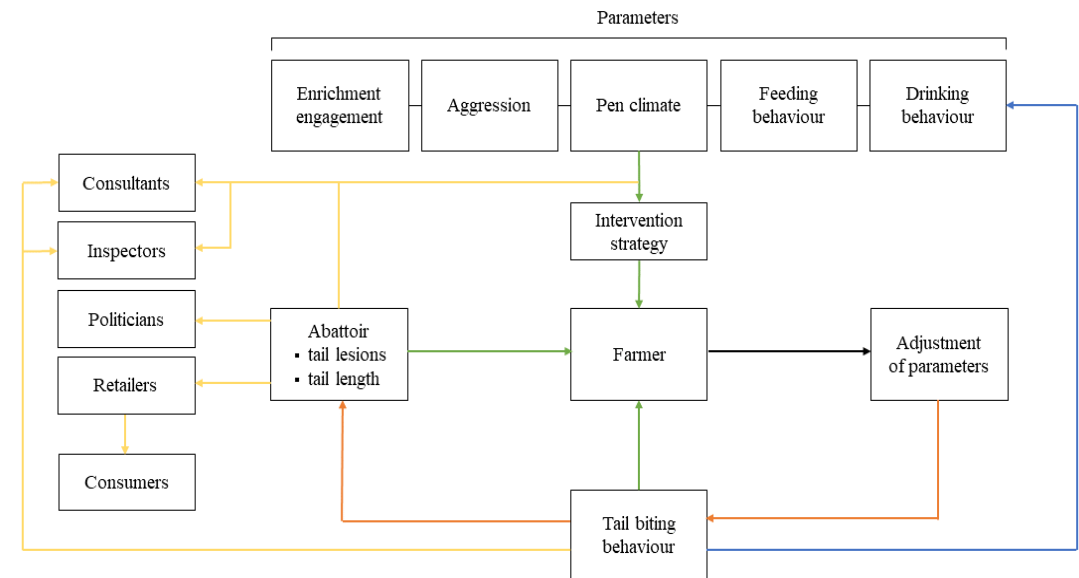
Parameters

Enrichment engagement

Aggression

Pen climate

Feeding behaviour

Drinking behaviour

Consultants

Inspectors

Politicians

Retailers

Consumers

Intervention strategy

Abattoir
▪ tail lesions
▪ tail length

Farmer

Adjustment of parameters

Tail biting behaviour